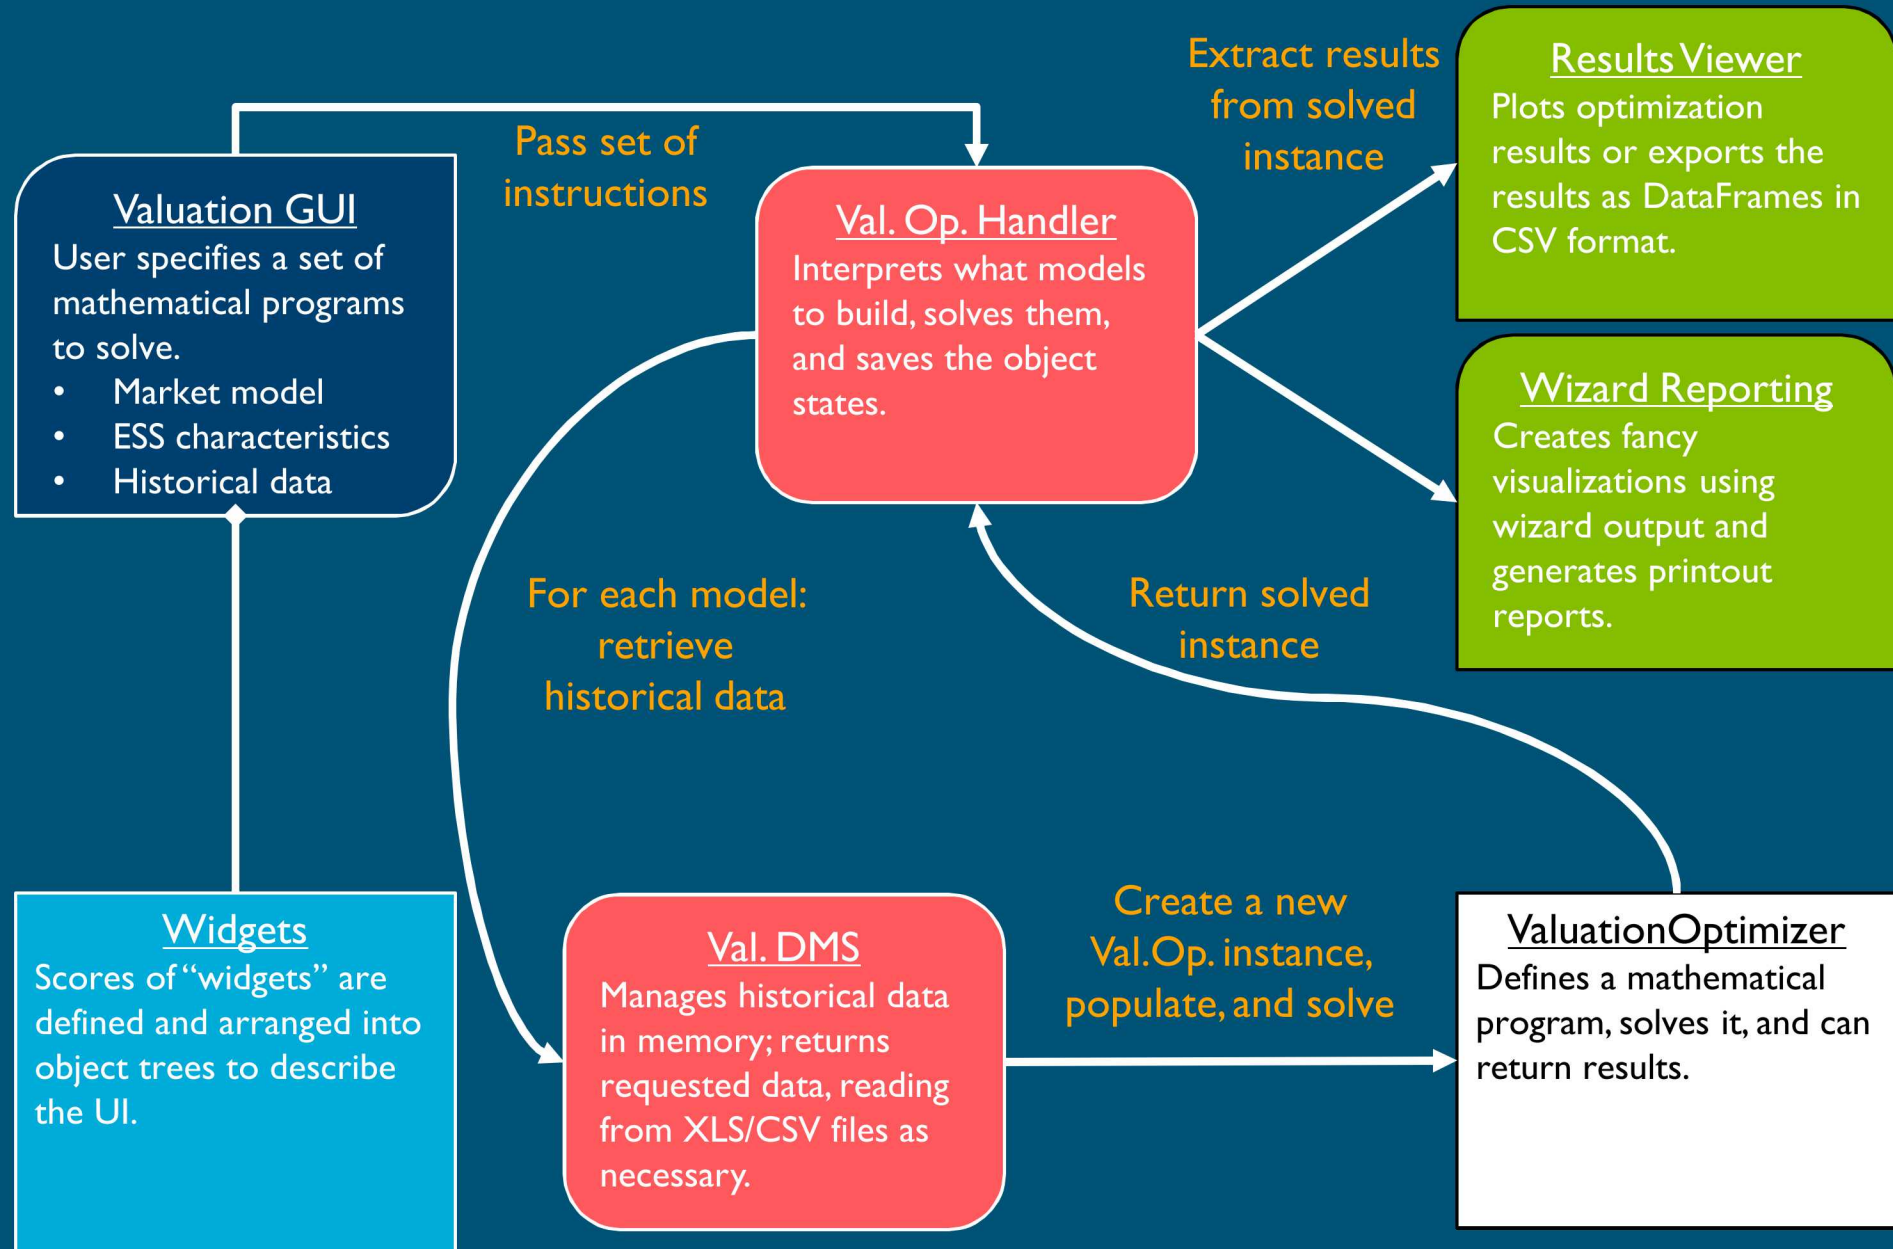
Valuation GUI
User specifies a set of mathematical programs to solve.
• Market model
• ESS characteristics
• Historical data

Pass set of instructions

Val. Op. Handler
Interprets what models to build, solves them, and saves the object states.

Extract results from solved instance

Results Viewer
Plots optimization results or exports the results as DataFrames in CSV format.

Wizard Reporting
Creates fancy visualizations using wizard output and generates printout reports.

For each model: retrieve historical data

Return solved instance

Widgets
Scores of "widgets" are defined and arranged into object trees to describe the UI.

Val. DMS
Manages historical data in memory; returns requested data, reading from XLS/CSV files as necessary.

Create a new Val.Op. instance, populate, and solve

ValuationOptimizer
Defines a mathematical program, solves it, and can return results.